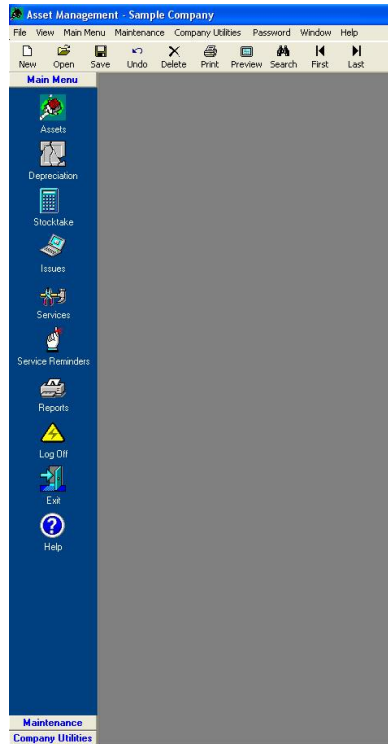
Asset Management - Sample Company

File View Main Menu Maintenance Company Utilities Password Window Help

New Open Save Undo Delete Print Preview Search First Last

Main Menu

Assets

Depreciation

Stocktake

Issues

Services

Service Reminders

Reports

Log Off

Exit

Help

Maintenance

Company Utilities